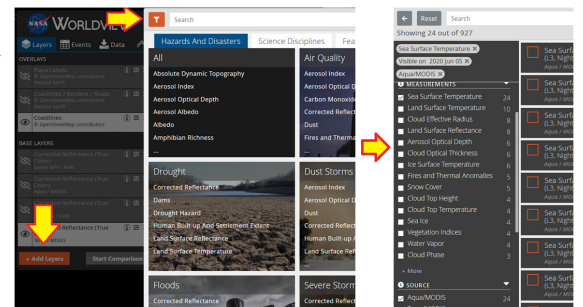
WORLDVIEW

Layers Events Data

OVERLAYS

Place Labels
© OpenStreetMap contributors, Natural Earth

Coastlines / Borders / Roads
© OpenStreetMap contributors, Natural Earth

Coastlines
© OpenStreetMap contributors

BASE LAYERS

Corrected Reflectance (True Color)
Terra / MODIS

Corrected Reflectance (True Color)
Aqua / MODIS

Corrected Reflectance (True Color)
Terra / MODIS

+ Add Layers Start Comparison

Search

Hazards And Disasters Science Disciplines Fea

All
Absolute Dynamic Topography
Aerosol Index
Aerosol Optical Depth
Albedo
Amphibian Richness
...

Air Quality
Aerosol Index
Aerosol Optical De
Carbon Monoxide
Corrected Reflect
Dust
Fires and Therma

Drought
Corrected Reflectance
Dams
Drought Hazard
Human Built-up And Settlement Extent
Land Surface Reflectance
Land Surface Temperature

Dust Storms
Aerosol Index
Aerosol Optical D
Dust
Corrected Reflec
Human Built-up A
Land Surface Refl

Floods
Corrected Reflectance

Severe Storm
Corrected Reflec

Reset Search

Showing 24 out of 927

Sea Surface Temperature ×
Visible on 2020 Jun 05 ×
Aqua/MODIS ×

MEASUREMENTS
Sea Surface Temperature 24
Land Surface Temperature 10
Cloud Effective Radius 8
Land Surface Reflectance 8
Aerosol Optical Depth 6
Cloud Optical Thickness 6
Ice Surface Temperature 6
Fires and Thermal Anomalies 5
Snow Cover 5
Cloud Top Height 4
Cloud Top Temperature 4
Sea Ice 4
Vegetation Indices 4
Water Vapor 4
Cloud Phase 3

+ More

SOURCE
Aqua/MODIS 24

Sea Surfa
(L3, Nigh
Aqua / MOD

Sea Surfa
(L3, Nigh
Aqua / MOD

Sea Surfa
(L3, Nigh
Aqua / MOD

Sea Surfa
(L3, Nigh
Aqua / MOD

Sea Surfa
(L3, Nigh
Aqua / MOD

Sea Surfa
(L3, Nigh
Aqua / MOD

Sea Surfa
(L3, Nigh
Aqua / MOD

Sea Surfa
(L3, Nigh
Aqua / MOD